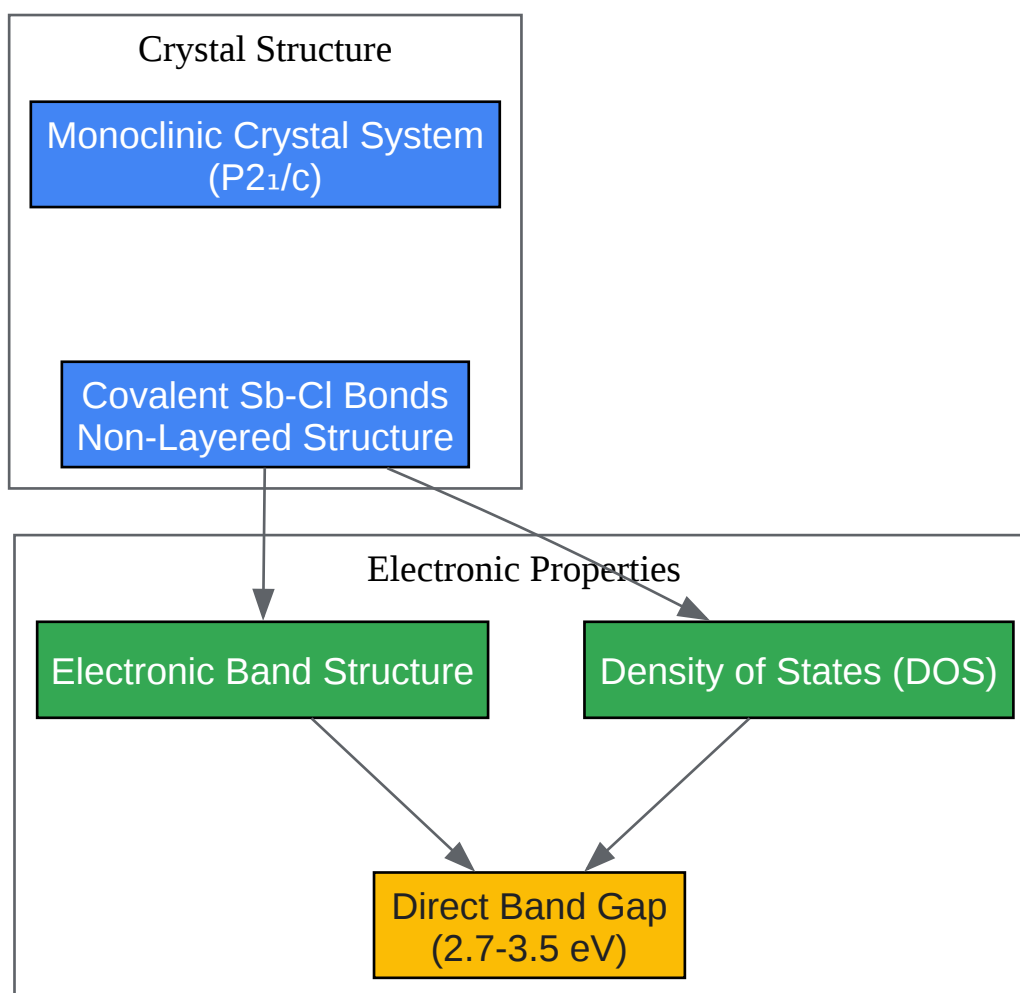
Crystal Structure

Monoclinic Crystal System
(P2₁/c)

Covalent Sb-Cl Bonds
Non-Layered Structure

Electronic Properties

Electronic Band Structure

Density of States (DOS)

Direct Band Gap
(2.7-3.5 eV)